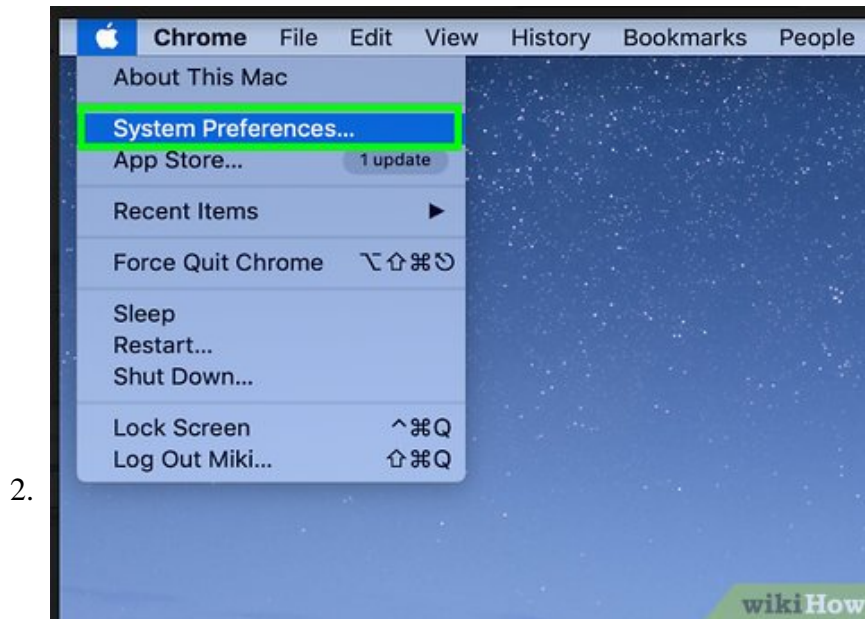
Chrome File Edit View History Bookmarks People

About This Mac

System Preferences...

App Store... 1 update

Recent Items ▶

Force Quit Chrome ⌥⇧⌘⎋

Sleep
Restart...
Shut Down...

Lock Screen ^⌘Q
Log Out Miki... ⇧⌘Q

2.

wikiHow